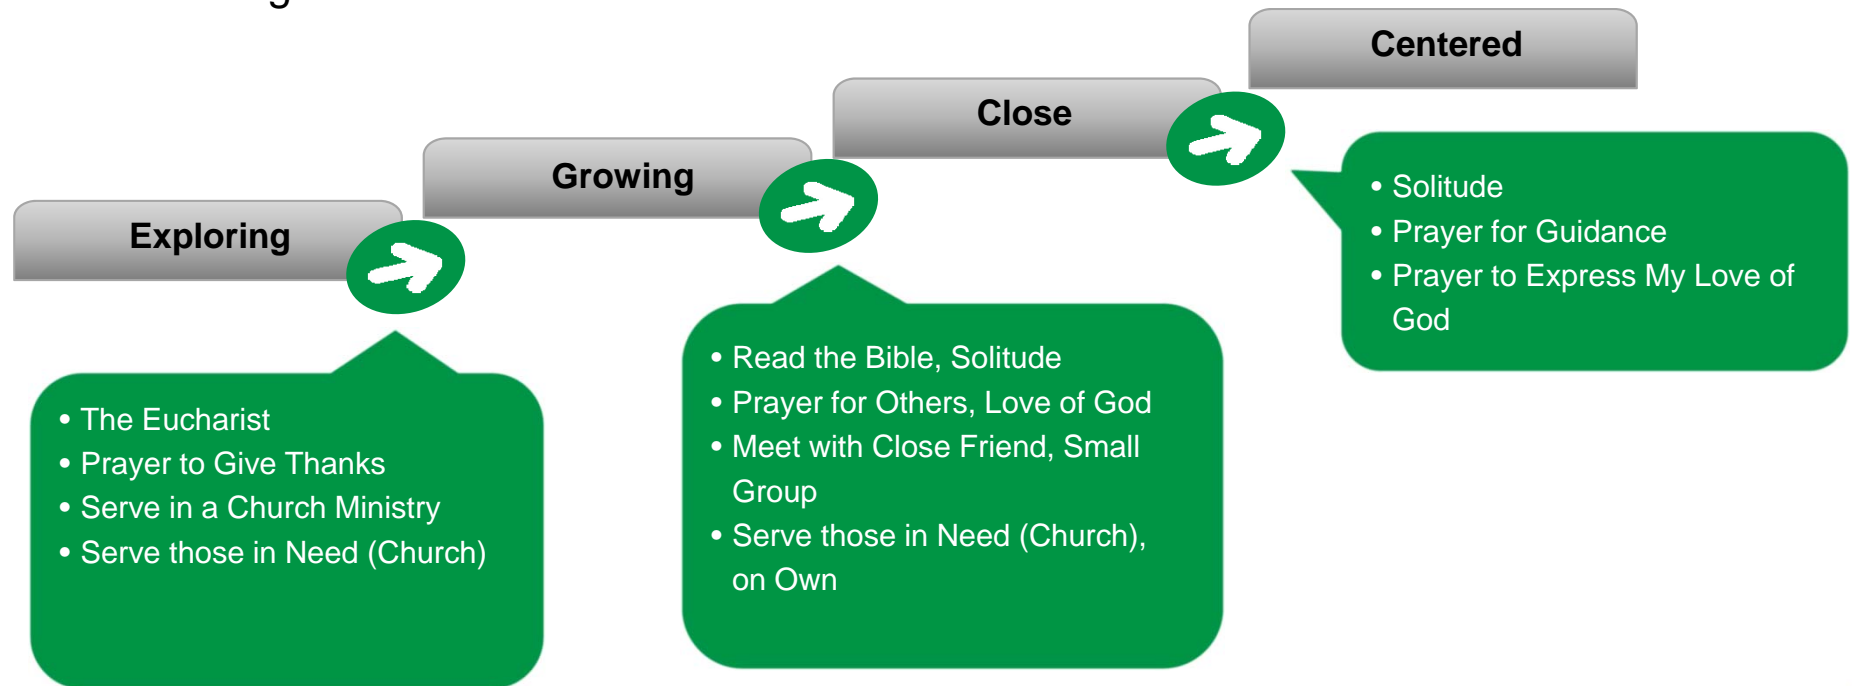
Exploring

• The Eucharist
• Prayer to Give Thanks
• Serve in a Church Ministry
• Serve those in Need (Church)

Growing

• Read the Bible, Solitude
• Prayer for Others, Love of God
• Meet with Close Friend, Small Group
• Serve those in Need (Church), on Own

Close

Centered

• Solitude
• Prayer for Guidance
• Prayer to Express My Love of God